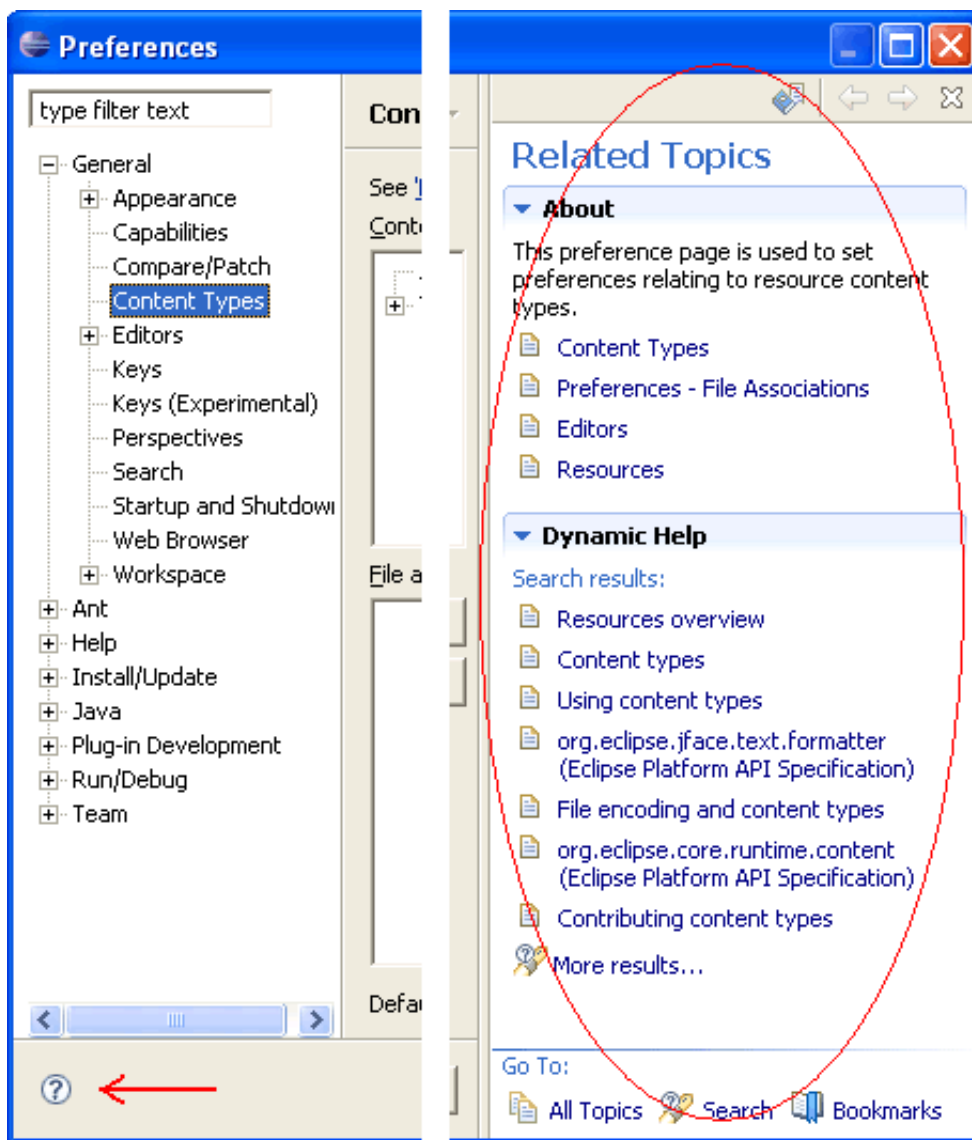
Preferences

type filter text

General
Appearance
Capabilities
Compare/Patch
Content Types
Editors
Keys
Keys (Experimental)
Perspectives
Search
Startup and Shutdowı
Web Browser
Workspace
Ant
Help
Install/Update
Java
Plug-in Development
Run/Debug
Team

Con

See '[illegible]

Conte

File a

Defa

Related Topics

About

This preference page is used to set preferences relating to resource content types.

Content Types
Preferences - File Associations
Editors
Resources

Dynamic Help

Search results:

Resources overview
Content types
Using content types
org.eclipse.jface.text.formatter (Eclipse Platform API Specification)
File encoding and content types
org.eclipse.core.runtime.content (Eclipse Platform API Specification)
Contributing content types
More results...

Go To:

All Topics
Search
Bookmarks